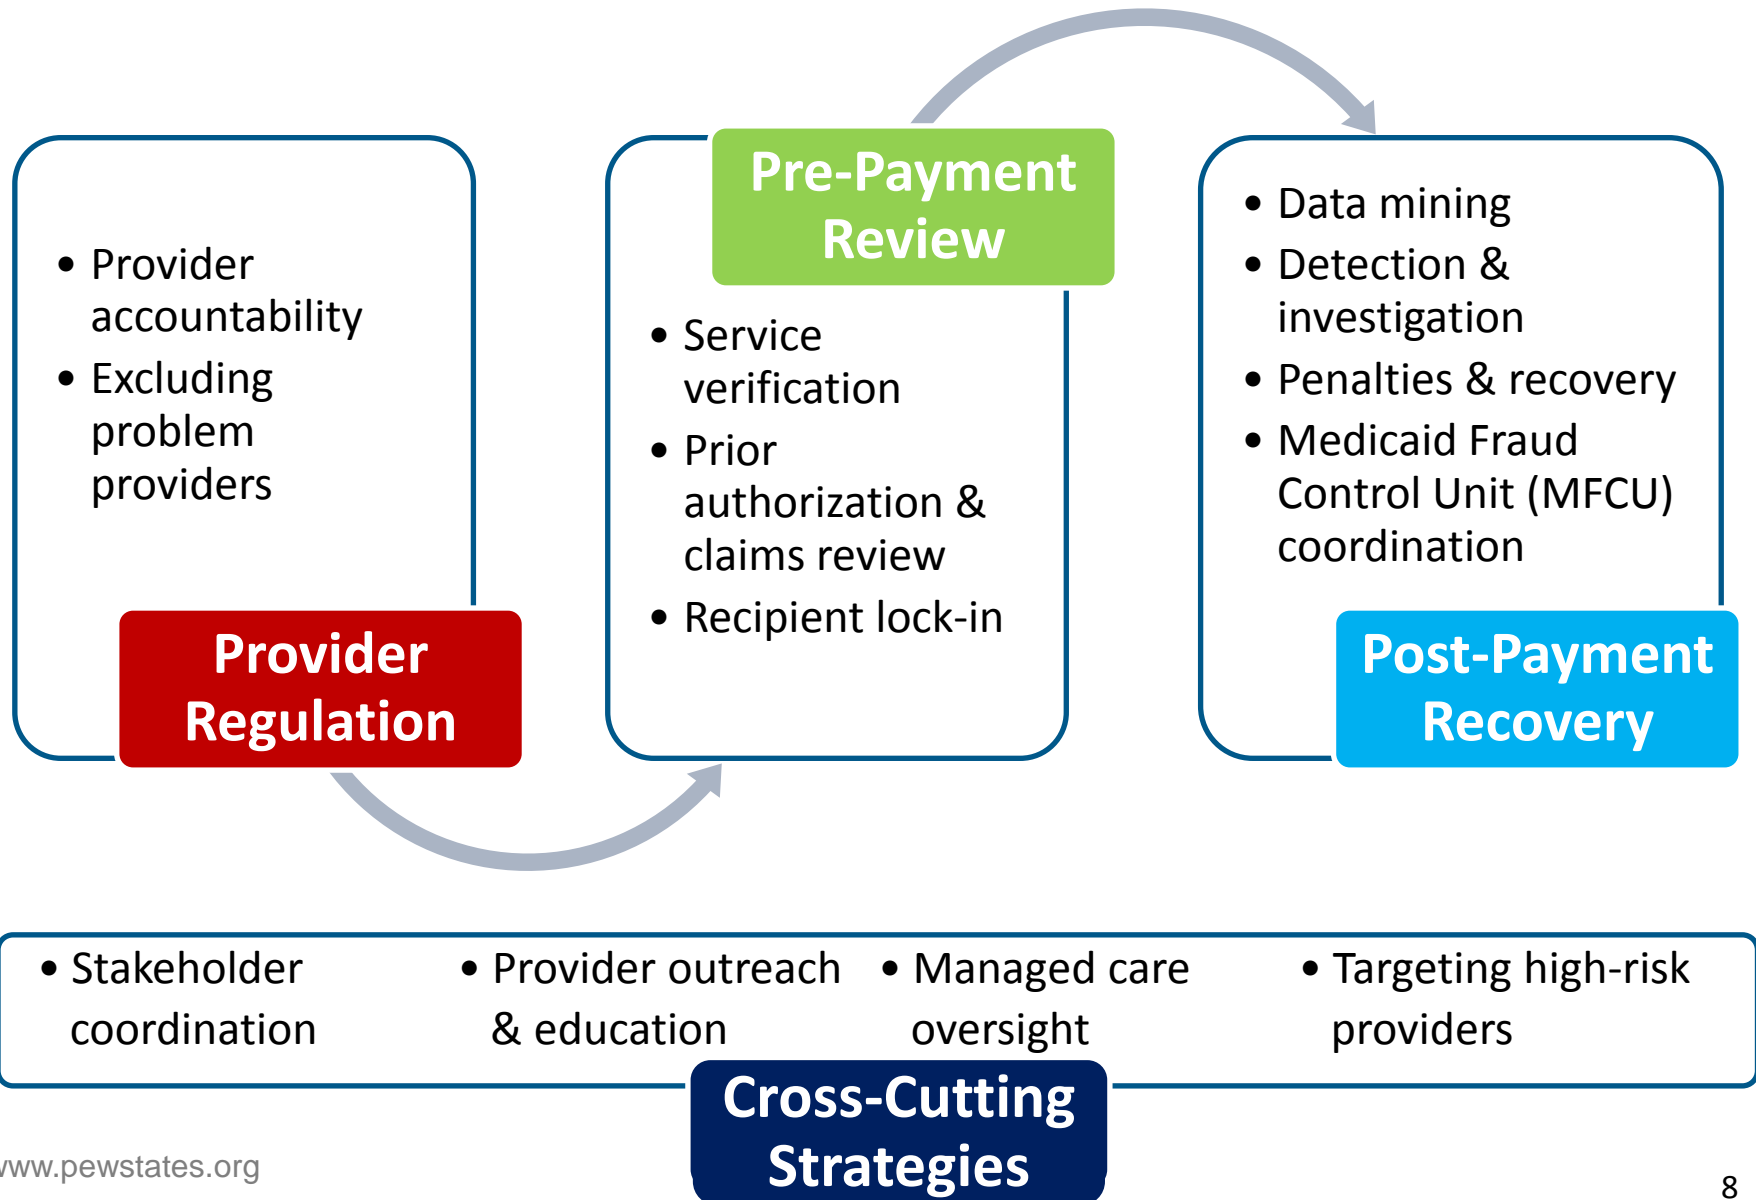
- Provider accountability
- Excluding problem providers

Provider Regulation

Pre-Payment Review

- Service verification
- Prior authorization & claims review
- Recipient lock-in

- Data mining
- Detection & investigation
- Penalties & recovery
- Medicaid Fraud Control Unit (MFCU) coordination

Post-Payment Recovery

- Stakeholder coordination
- Provider outreach & education
- Managed care oversight
- Targeting high-risk providers

Cross-Cutting Strategies

www.pewstates.org

8